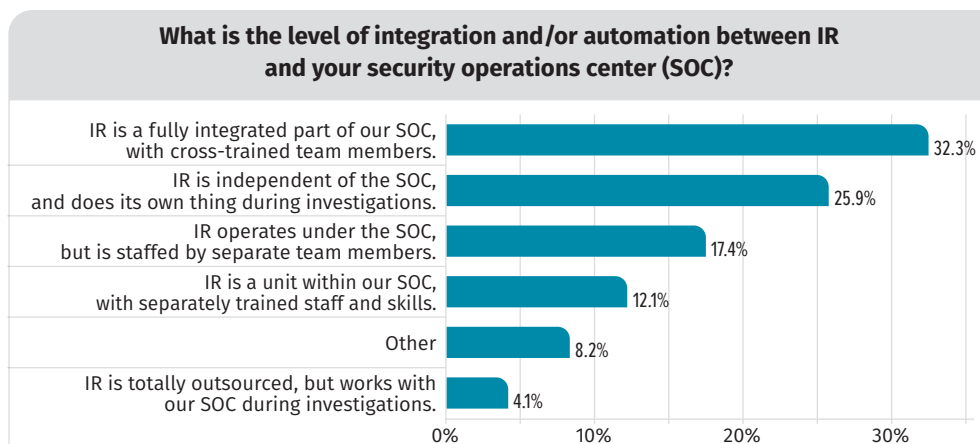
What is the level of integration and/or automation between IR and your security operations center (SOC)?

IR is a fully integrated part of our SOC, with cross-trained team members. 32.3%

IR is independent of the SOC, and does its own thing during investigations. 25.9%

IR operates under the SOC, but is staffed by separate team members. 17.4%

IR is a unit within our SOC, with separately trained staff and skills. 12.1%

Other 8.2%

IR is totally outsourced, but works with our SOC during investigations. 4.1%

0% 10% 20% 30%